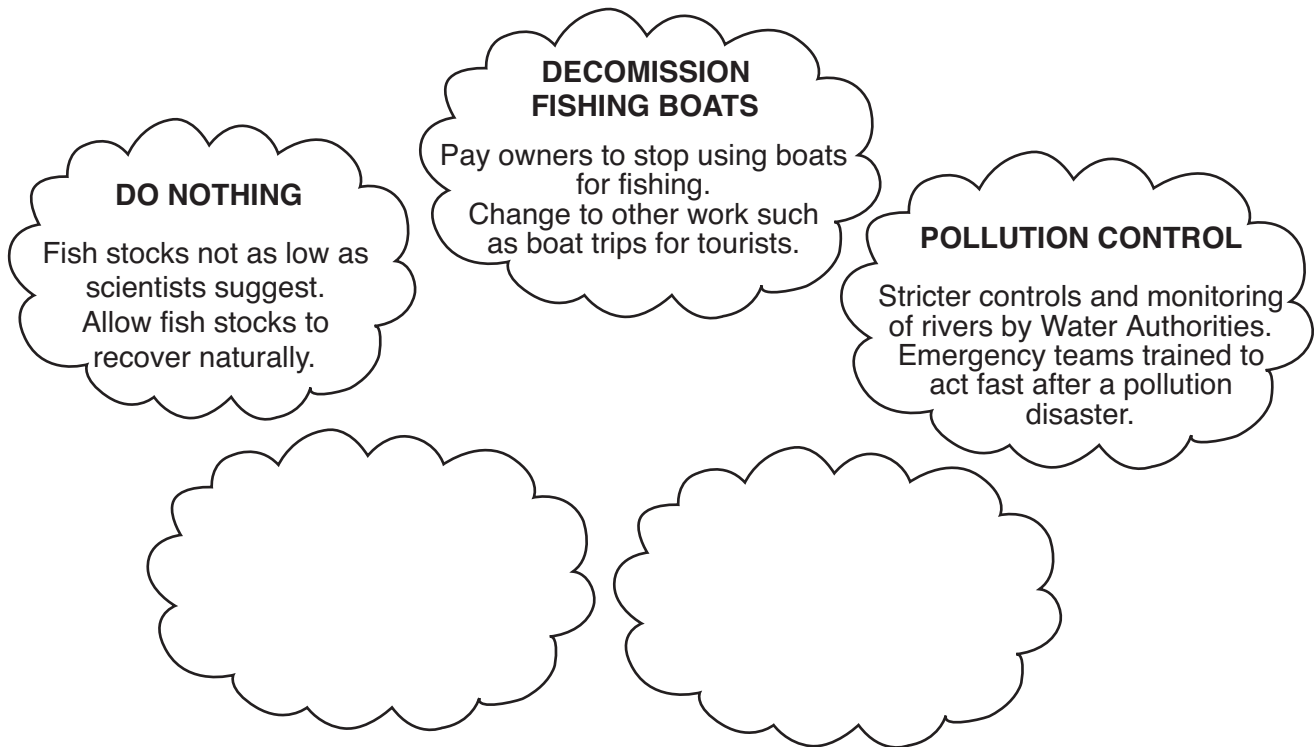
DECOMISSION FISHING BOATS

Pay owners to stop using boats for fishing.
Change to other work such as boat trips for tourists.

DO NOTHING

Fish stocks not as low as scientists suggest.
Allow fish stocks to recover naturally.

POLLUTION CONTROL

Stricter controls and monitoring of rivers by Water Authorities.
Emergency teams trained to act fast after a pollution disaster.